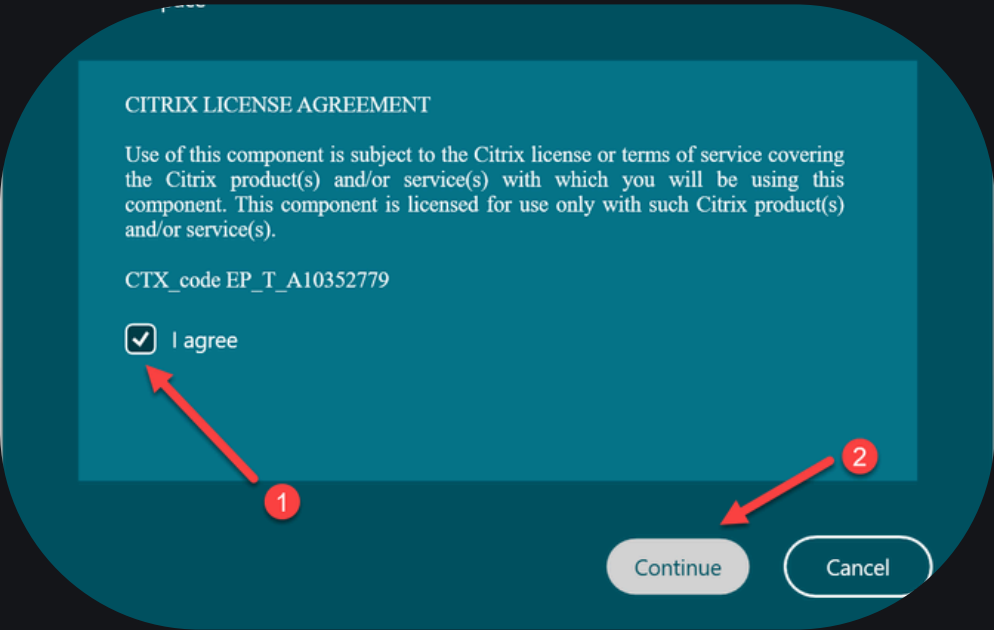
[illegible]

CITRIX LICENSE AGREEMENT

Use of this component is subject to the Citrix license or terms of service covering the Citrix product(s) and/or service(s) with which you will be using this component. This component is licensed for use only with such Citrix product(s) and/or service(s).

CTX_code EP_T_A10352779

I agree

1

2

Continue

Cancel